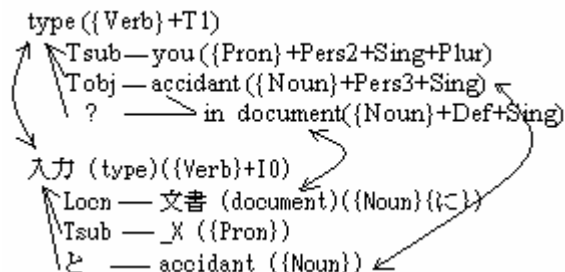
type ({Verb} +T1)
Tsub — you ({Pron} +Pers2+Sing+Plur)
Tobj — accidant ({Noun}+Pers3+Sing)
? — in document({Noun}+Def+Sing)

入力 (type)({Verb}+I0)
Locn — 文書 (document)({Noun}{に})
Tsub — _X ({Pron})
と — accidant ({Noun})